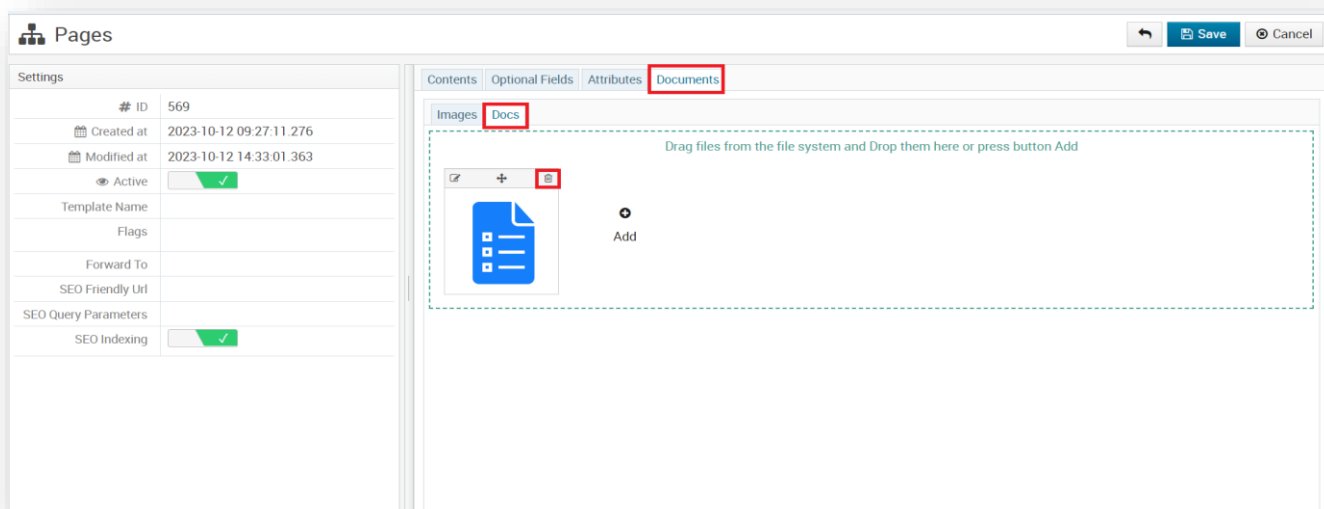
Pages

Save Cancel

Settings

| | |
|---|---|
| # ID | 569 |
| Created at | 2023-10-12 09:27:11.276 |
| Modified at | 2023-10-12 14:33:01.363 |
| Active | ✓ |
| Template Name | |
| Flags | |
| Forward To | |
| SEO Friendly Url | |
| SEO Query Parameters | |
| SEO Indexing | ✓ |

Contents Optional Fields Attributes Documents

Images Docs

Drag files from the file system and Drop them here or press button Add

Add